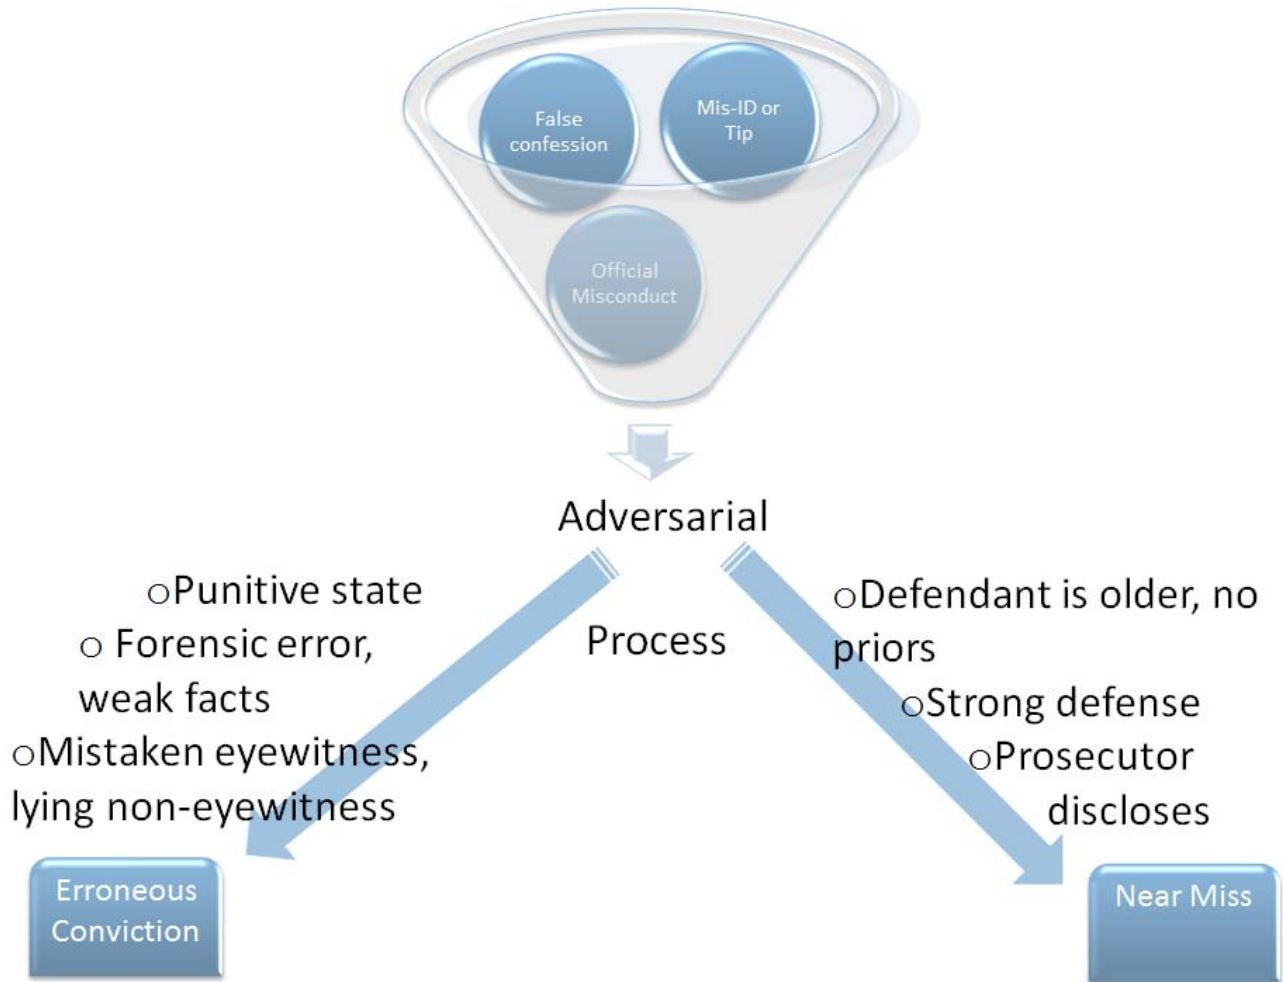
False confession

Mis-ID or Tip

Official Misconduct

Adversarial

Process

oPunitive state

o Forensic error, weak facts

oMistaken eyewitness, lying non-eyewitness

oDefendant is older, no priors

oStrong defense

oProsecutor discloses

Erroneous Conviction

Near Miss